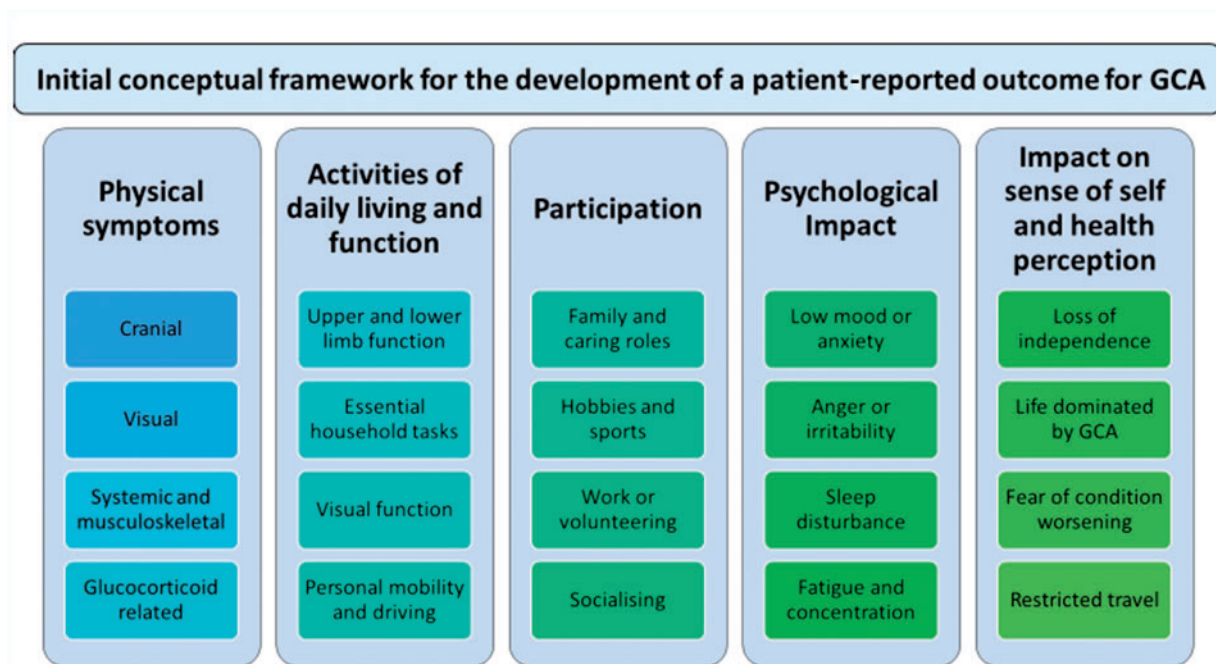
Initial conceptual framework for the development of a patient-reported outcome for GCA

Physical symptoms

Cranial

Visual

Systemic and musculoskeletal

Glucocorticoid related

Activities of daily living and function

Upper and lower limb function

Essential household tasks

Visual function

Personal mobility and driving

Participation

Family and caring roles

Hobbies and sports

Work or volunteering

Socialising

Psychological Impact

Low mood or anxiety

Anger or irritability

Sleep disturbance

Fatigue and concentration

Impact on sense of self and health perception

Loss of independence

Life dominated by GCA

Fear of condition worsening

Restricted travel